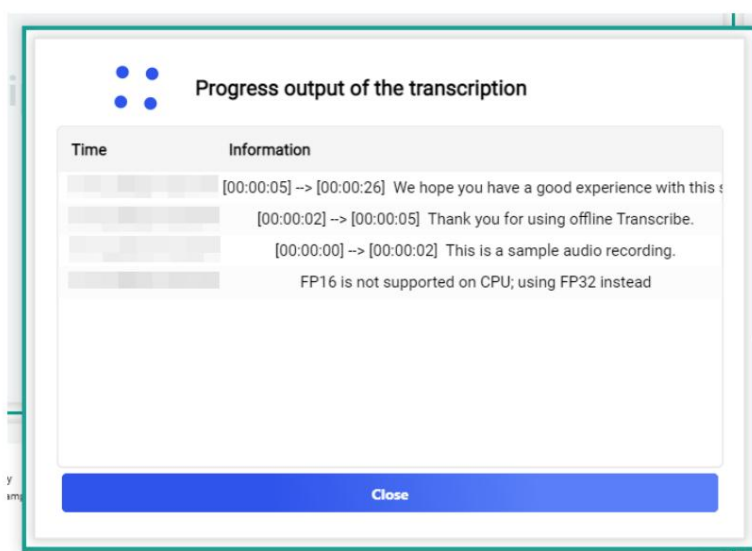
Progress output of the transcription

| Time | Information |
|---|---|
| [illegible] | [00:00:05] --> [00:00:26] We hope you have a good experience with this s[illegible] |
| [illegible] | [00:00:02] --> [00:00:05] Thank you for using offline Transcribe. |
| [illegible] | [00:00:00] --> [00:00:02] This is a sample audio recording. |
| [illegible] | FP16 is not supported on CPU; using FP32 instead |

y
am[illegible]

Close